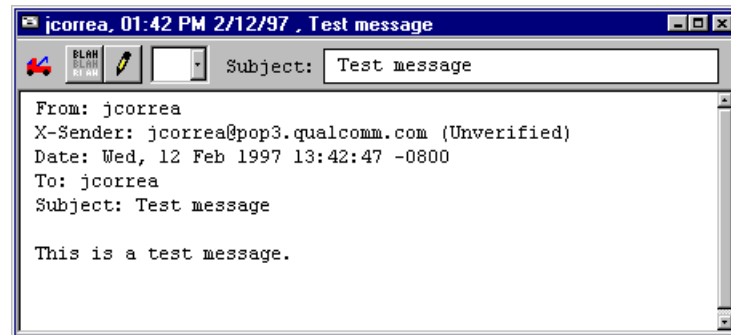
jcorrea, 01:42 PM 2/12/97 , Test message

BLAH BLAH BLAH

Subject: Test message

From: jcorrea
X-Sender: jcorrea@pop3.qualcomm.com (Unverified)
Date: Wed, 12 Feb 1997 13:42:47 -0800
To: jcorrea
Subject: Test message

This is a test message.